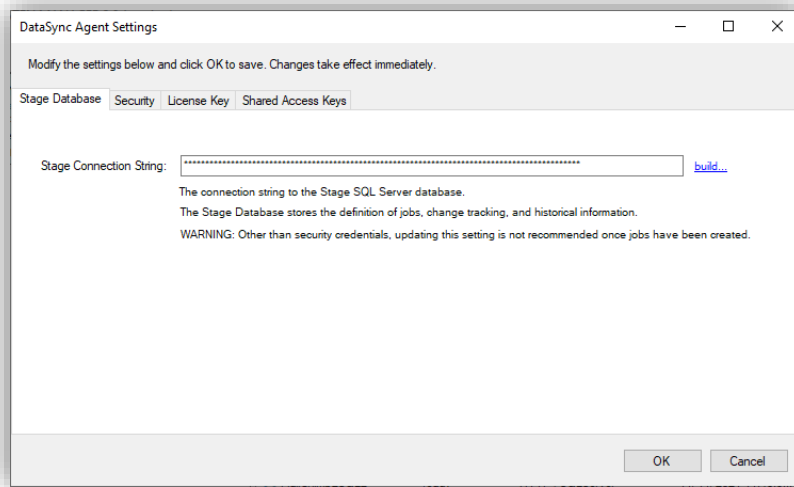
DataSync Agent Settings

Modify the settings below and click OK to save. Changes take effect immediately.

Stage Database | Security | License Key | Shared Access Keys

Stage Connection String: ****************************************************************************************** build...

The connection string to the Stage SQL Server database.

The Stage Database stores the definition of jobs, change tracking, and historical information.

WARNING: Other than security credentials, updating this setting is not recommended once jobs have been created.

OK Cancel